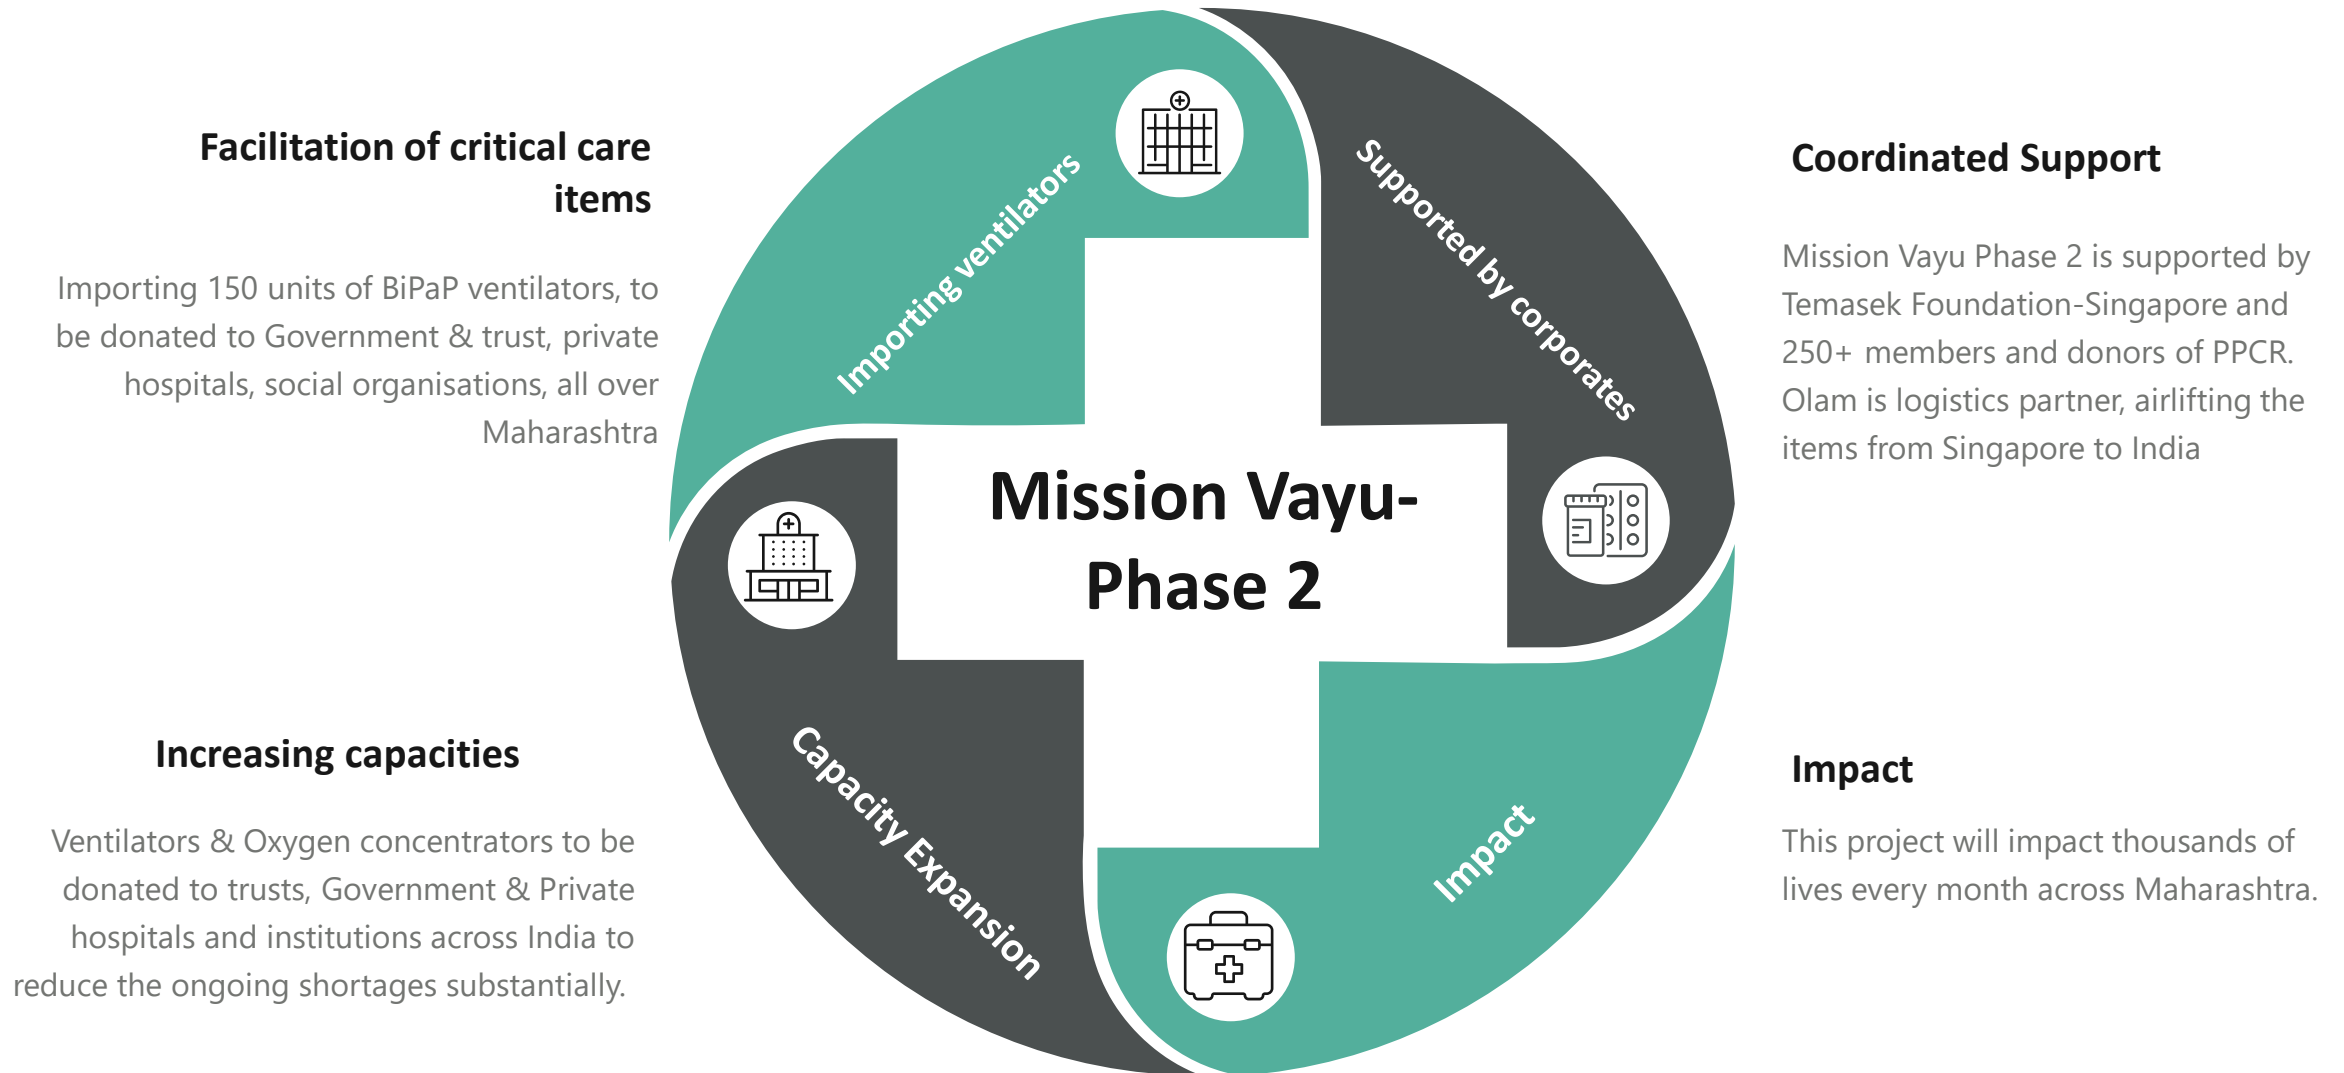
Facilitation of critical care items

Importing 150 units of BiPaP ventilators, to be donated to Government & trust, private hospitals, social organisations, all over Maharashtra

Importing ventilators

Supported by corporates

Coordinated Support

Mission Vayu Phase 2 is supported by Temasek Foundation-Singapore and 250+ members and donors of PPCR. Olam is logistics partner, airlifting the items from Singapore to India

Mission Vayu-Phase 2

Increasing capacities

Ventilators & Oxygen concentrators to be donated to trusts, Government & Private hospitals and institutions across India to reduce the ongoing shortages substantially.

Capacity Expansion

Impact

Impact

This project will impact thousands of lives every month across Maharashtra.